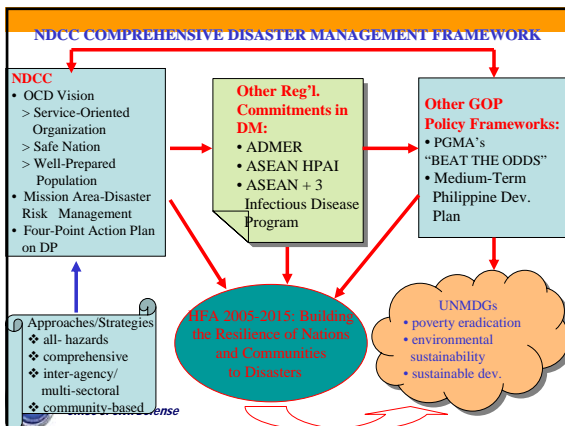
NDCC COMPREHENSIVE DISASTER MANAGEMENT FRAMEWORK

NDCC
• OCD Vision
> Service-Oriented Organization
> Safe Nation
> Well-Prepared Population
• Mission Area-Disaster Risk Management
• Four-Point Action Plan on DP

Other Reg'l. Commitments in DM:
• ADMER
• ASEAN HPAI
• ASEAN + 3 Infectious Disease Program

Other GOP Policy Frameworks:
• PGMA's "BEAT THE ODDS"
• Medium-Term Philippine Dev. Plan

Approaches/Strategies
❖ all- hazards
❖ comprehensive
❖ inter-agency/ multi-sectoral
❖ community-based

HFA 2005-2015: Building the Resilience of Nations and Communities to Disasters

UNMDGs
• poverty eradication
• environmental sustainability
• sustainable dev.

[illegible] Defense